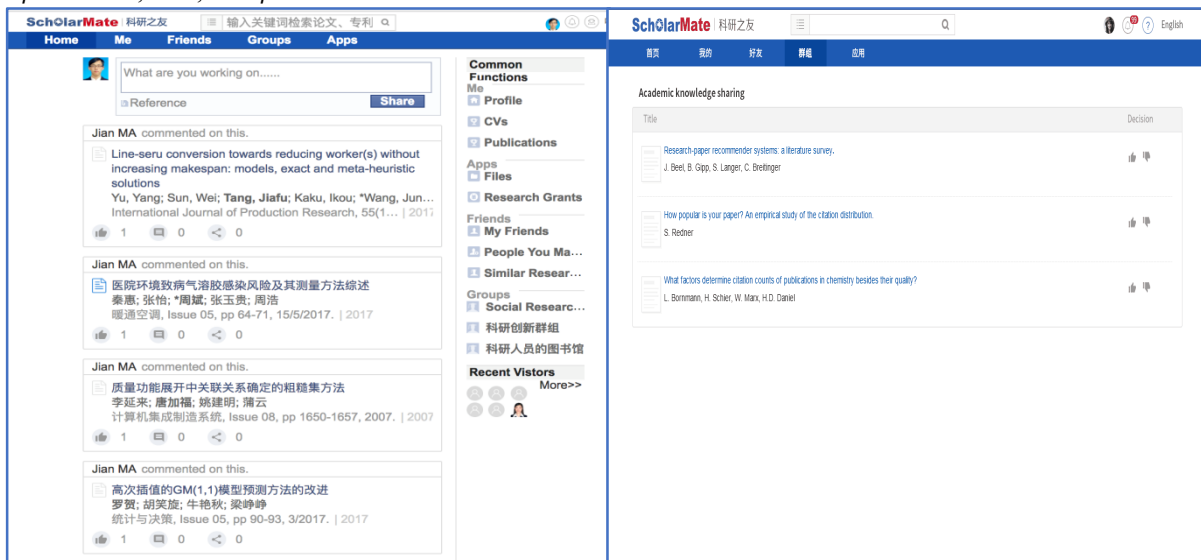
ScholarMate 科研之友 输入关键词检索论文、专利

Home Me Friends Groups Apps

What are you working on......

Reference Share

Jian MA commented on this.

Line-seru conversion towards reducing worker(s) without increasing makespan: models, exact and meta-heuristic solutions

Yu, Yang; Sun, Wei; Tang, Jiafu; Kaku, Ikou; *Wang, Jun...

International Journal of Production Research, 55(1... | 2017

1 0 0

Jian MA commented on this.

医院环境致病气溶胶感染风险及其测量方法综述

秦惠; 张怡; *周斌; 张玉贵; 周浩

暖通空调, Issue 05, pp 64-71, 15/5/2017. | 2017

1 0 0

Jian MA commented on this.

质量功能展开中关联关系确定的粗糙集方法

李延来; 唐加福; 姚建明; 蒲云

计算机集成制造系统, Issue 08, pp 1650-1657, 2007. | 2007

1 0 0

Jian MA commented on this.

高次插值的GM(1,1)模型预测方法的改进

罗贺; 胡笑旋; 牛艳秋; 梁峥峥

统计与决策, Issue 05, pp 90-93, 3/2017. | 2017

1 0 0

Common Functions

Me

Profile

CVs

Publications

Apps

Files

Research Grants

Friends

My Friends

People You Ma...

Similar Resear...

Groups

Social Researc...

科研创新群组

科研人员的图书馆

Recent Vistors

More>>

ScholarMate 科研之友

English

首页 我的 好友 群组 应用

Academic knowledge sharing

| Title | Decision |
|---|---|
| Research-paper recommender systems: a literature survey. J. Beel, B. Gipp, S. Langer, C. Breitinger | |
| How popular is your paper? An empirical study of the citation distribution. S. Redner | |
| What factors determine citation counts of publications in chemistry besides their quality? L. Bornmann, H. Schier, W. Marx, H.D. Daniel | |